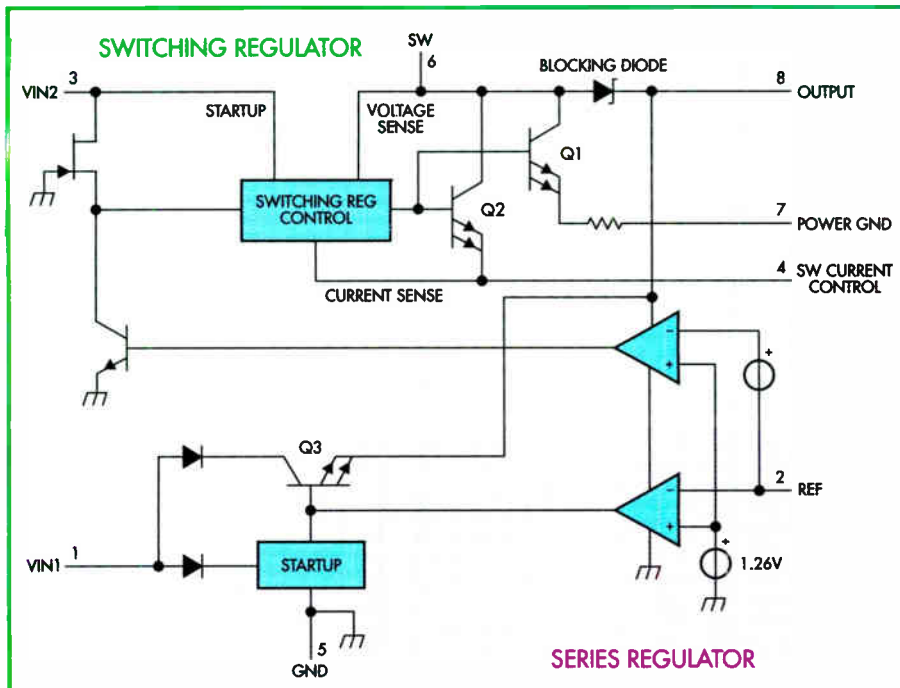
SWITCHING REGULATOR

SW
6

BLOCKING DIODE

VIN2 3

STARTUP

VOLTAGE SENSE

8 OUTPUT

Q1

SWITCHING REG CONTROL

Q2

7 POWER GND

CURRENT SENSE

4 SW CURRENT CONTROL

-
+

+

Q3

-
+

2 REF

VIN1 1

STARTUP

+

1.26V

5
GND

SERIES REGULATOR